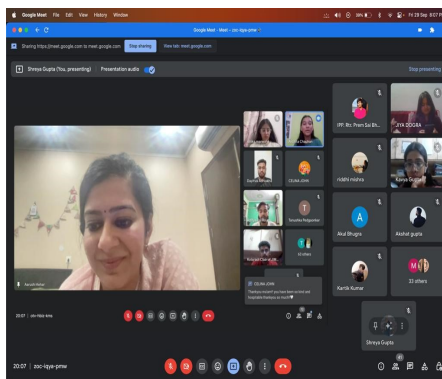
Google Meet File Edit View History Window

Fri 29 Sep 8:07 PM

Google Meet - zsc-iqye-pmw

Sharing https://meet.google.com to meet.google.com Stop sharing Hide tab: meet.google.com

Shreya Gupta (You, presenting) Presentation audio

Stop presenting

Aanchal Kumar

20:07 | zsc-iqye-pmw

Darshan Mahadev

Ch Siva Jishu

Sridevi Chauhan

Tanushka Panigrahi

Bhoomi Rajmani

10 others

CH SIVA JISHNU
Thankyou ma'am!! you have been so kind and hospitable thankyou so much!!

(PP) Ms. Prem Sai Bh...

JIYA DOGRA

riddhi mishra

Kavya Gupta

A

Akul Bhagra

Akshat gupta

Kartik Kumar

33 others

Shreya Gupta

20:07 | zsc-iqye-pmw